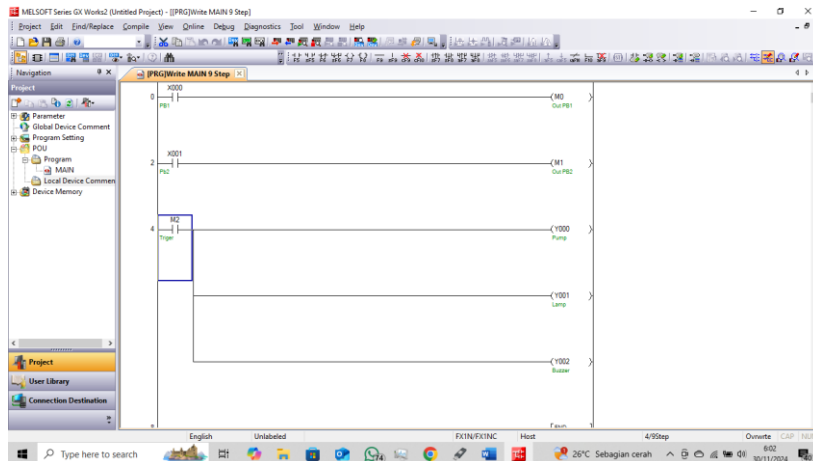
MELSOFT Series GX Works2 (Untitled Project) - [[PRG]Write MAIN 9 Step]

Project Edit Find/Replace Compile View Online Debug Diagnostics Tool Window Help

Navigation

Project

Parameter
Global Device Comment
Program Setting
POU
Program
MAIN
Local Device Commen
Device Memory

Project
User Library
Connection Destination

[PRG]Write MAIN 9 Step

0
X000
PB1
(M0
Out PB1

2
X001
Pb2
(M1
Out PB2

4
M2
Trigar
(Y000
Pump

(Y001
Lamp

(Y002
Buzzer

English Unlabeled FX1N/FX1NC Host 4/9Step Ovwrte CAP NU

Type here to search
26°C Sebagian cerah
6:02
30/11/2024